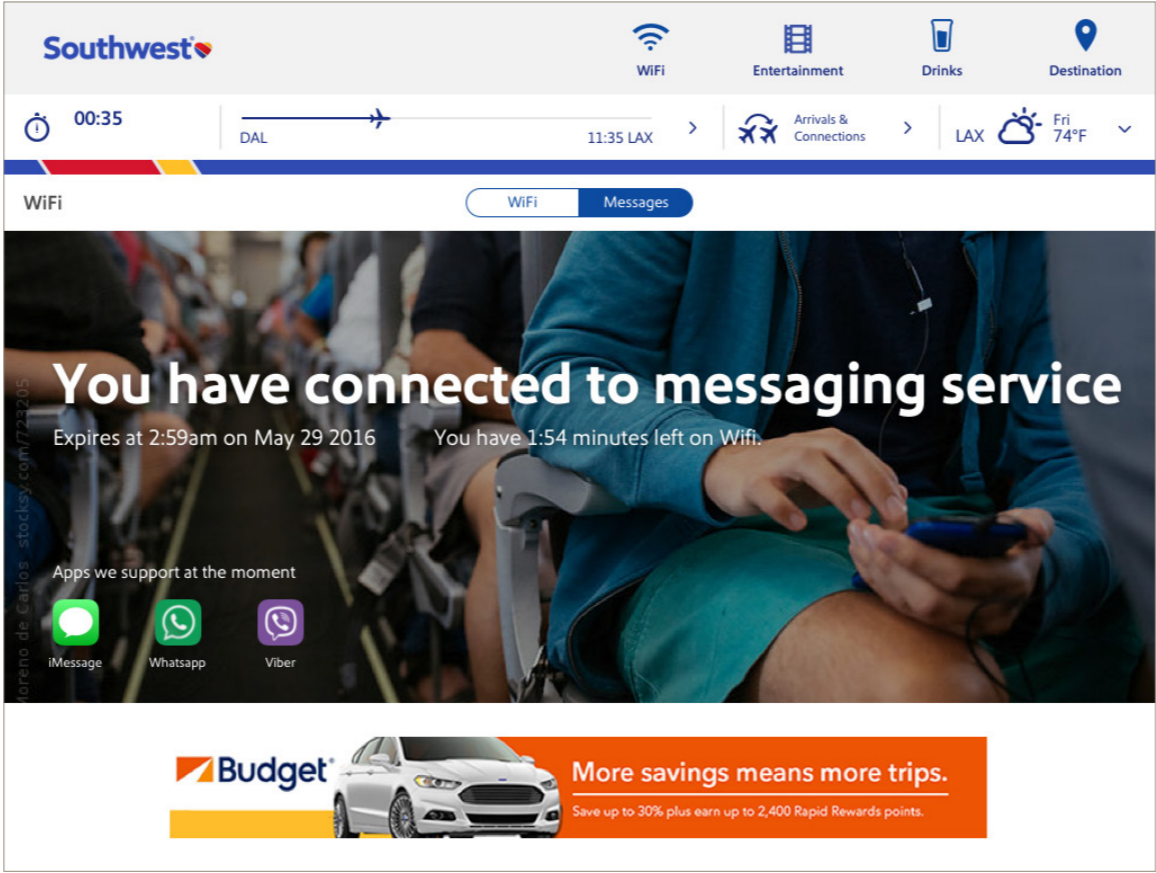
Southwest

WiFi
Entertainment
Drinks
Destination

00:35
DAL
11:35 LAX
Arrivals & Connections
LAX
Fri 74°F

WiFi
WiFi
Messages

You have connected to messaging service
Expires at 2:59am on May 29 2016
You have 1:54 minutes left on Wifi.

Moreno de Carlos stocksy.com/723205

Apps we support at the moment
iMessage
Whatsapp
Viber

Budget
More savings means more trips.
Save up to 30% plus earn up to 2,400 Rapid Rewards points.